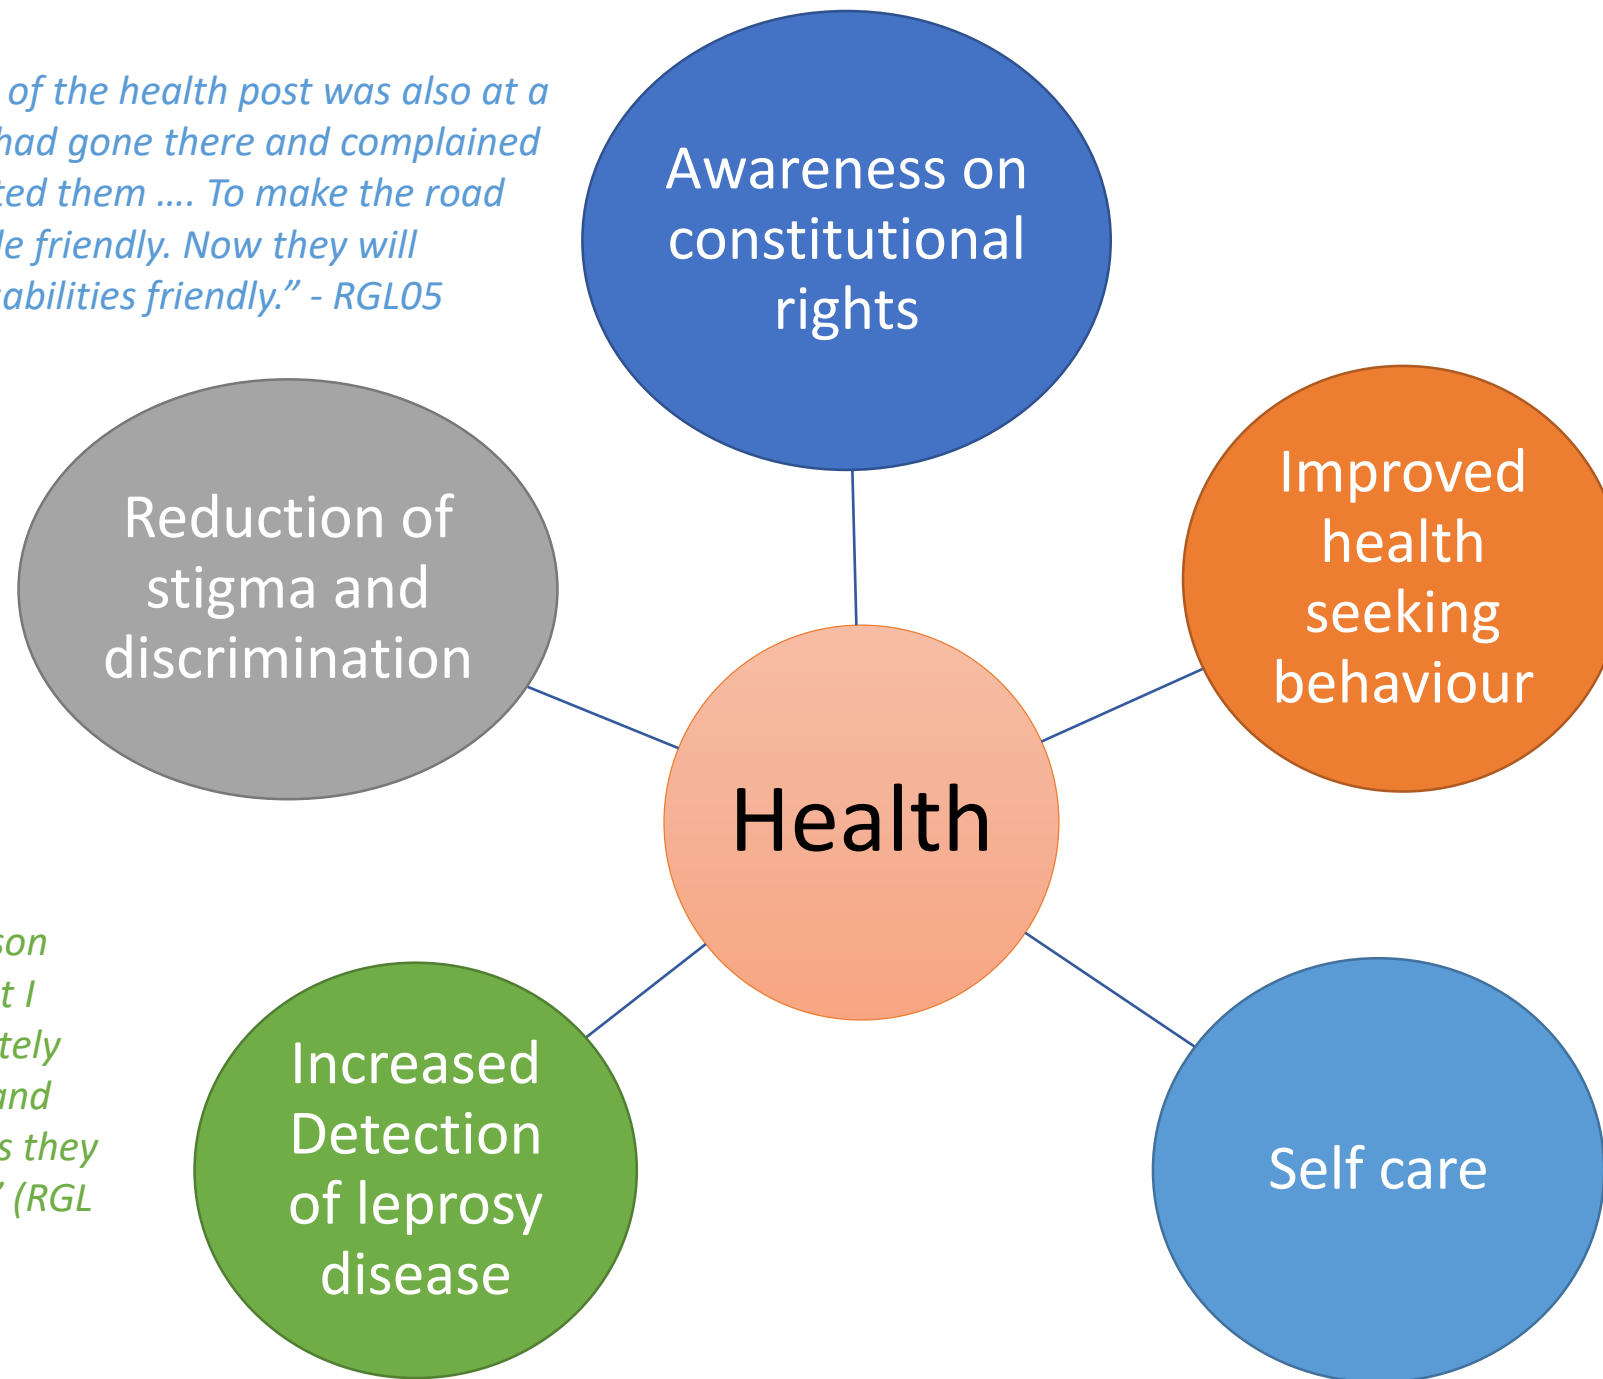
of the health post was also at a had gone there and complained ted them .... To make the road le friendly. Now they will abilities friendly." - RGL05

Awareness on constitutional rights

Reduction of stigma and discrimination

Improved health seeking behaviour

Health

son
t I
tely
and
s they
" (RGL

Increased Detection of leprosy disease

Self care